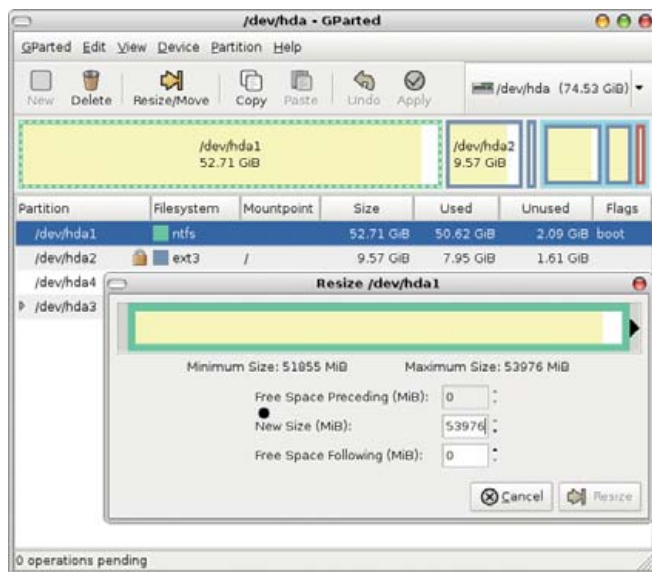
/dev/hda - GParted

GParted Edit View Device Partition Help

New Delete Resize/Move Copy Paste Undo Apply

/dev/hda (74.53 GiB)

/dev/hda1
52.71 GiB

/dev/hda2
9.57 GiB

| Partition | Filesystem | Mountpoint | Size | Used | Unused | Flags |
|---|---|---|---|---|---|---|
| /dev/hda1 | ntfs | | 52.71 GiB | 50.62 GiB | 2.09 GiB | boot |
| /dev/hda2 | ext3 | / | 9.57 GiB | 7.95 GiB | 1.61 GiB | |
| /dev/hda4 | | | | | | |
| /dev/hda3 | | | | | | |

Resize /dev/hda1

Minimum Size: 51855 MiB Maximum Size: 53976 MiB

Free Space Preceding (MiB): 0

New Size (MiB): 53976

Free Space Following (MiB): 0

Cancel Resize

0 operations pending